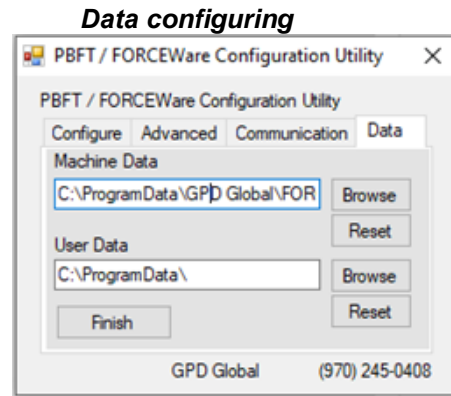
Data configuring

PBFT / FORCEWare Configuration Utility ×

PBFT / FORCEWare Configuration Utility

Configure Advanced Communication Data

Machine Data

C:\ProgramData\GPD Global\FOR

Browse

Reset

User Data

C:\ProgramData\

Browse

Reset

Finish

GPD Global (970) 245-0408